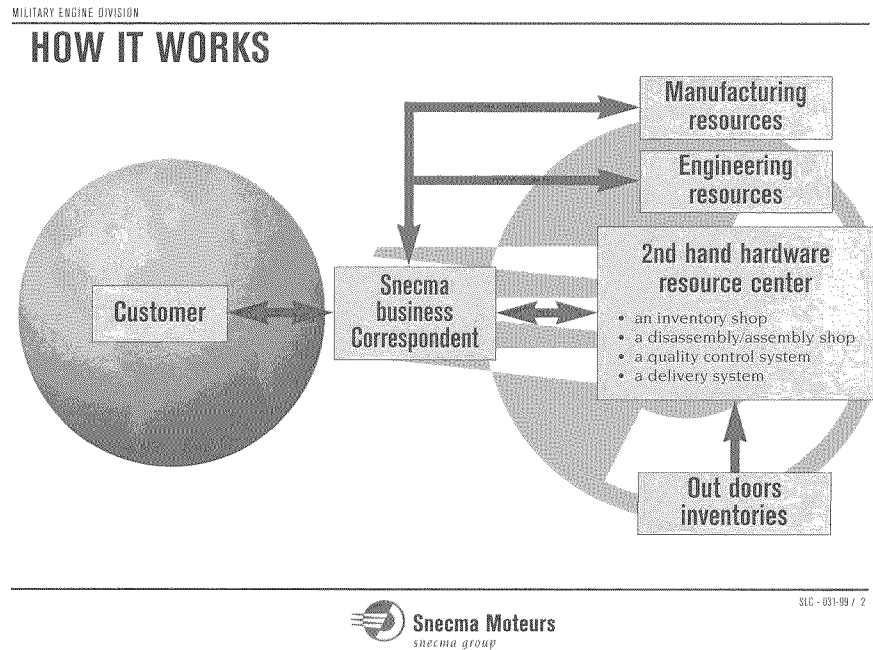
MILITARY ENGINE DIVISION

HOW IT WORKS

Manufacturing resources

Engineering resources

Customer

Snecma business Correspondent

2nd hand hardware resource center

- an inventory shop
- a disassembly/assembly shop
- a quality control system
- a delivery system

Out doors inventories

SLC - 031-99 / 2

Snecma Moteurs
snecma group